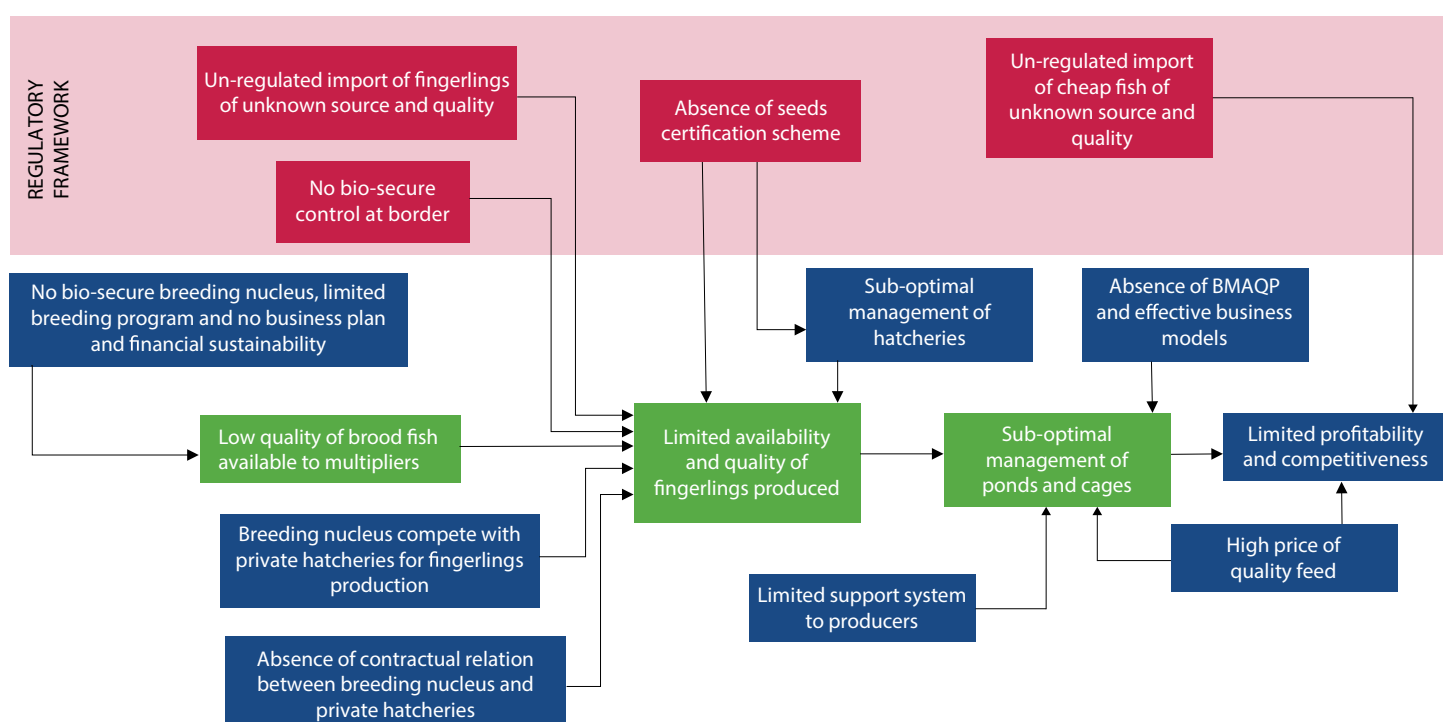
REGULATORY FRAMEWORK

Un-regulated import of fingerlings of unknown source and quality

No bio-secure control at border

Absence of seeds certification scheme

Un-regulated import of cheap fish of unknown source and quality

No bio-secure breeding nucleus, limited breeding program and no business plan and financial sustainability

Sub-optimal management of hatcheries

Absence of BMAQP and effective business models

Low quality of brood fish available to multipliers

Limited availability and quality of fingerlings produced

Sub-optimal management of ponds and cages

Limited profitability and competitiveness

Breeding nucleus compete with private hatcheries for fingerlings production

High price of quality feed

Limited support system to producers

Absence of contractual relation between breeding nucleus and private hatcheries